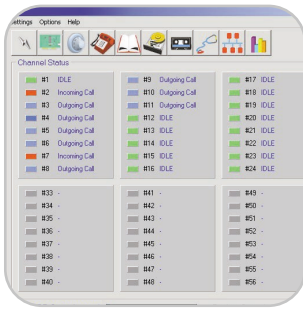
Settings Options Help

Channel Status

#1 IDLE
#2 Incoming Call
#3 Outgoing Call
#4 Outgoing Call
#5 Outgoing Call
#6 Outgoing Call
#7 Incoming Call
#8 Outgoing Call

#9 Outgoing Call
#10 Outgoing Call
#11 Outgoing Call
#12 IDLE
#13 IDLE
#14 IDLE
#15 IDLE
#16 IDLE

#17 IDLE
#18 IDLE
#19 IDLE
#20 IDLE
#21 IDLE
#22 IDLE
#23 IDLE
#24 IDLE

#33 -
#34 -
#35 -
#36 -
#37 -
#38 -
#39 -
#40 -

#41 -
#42 -
#43 -
#44 -
#45 -
#46 -
#47 -
#48 -

#49 -
#50 -
#51 -
#52 -
#53 -
#54 -
#55 -
#56 -